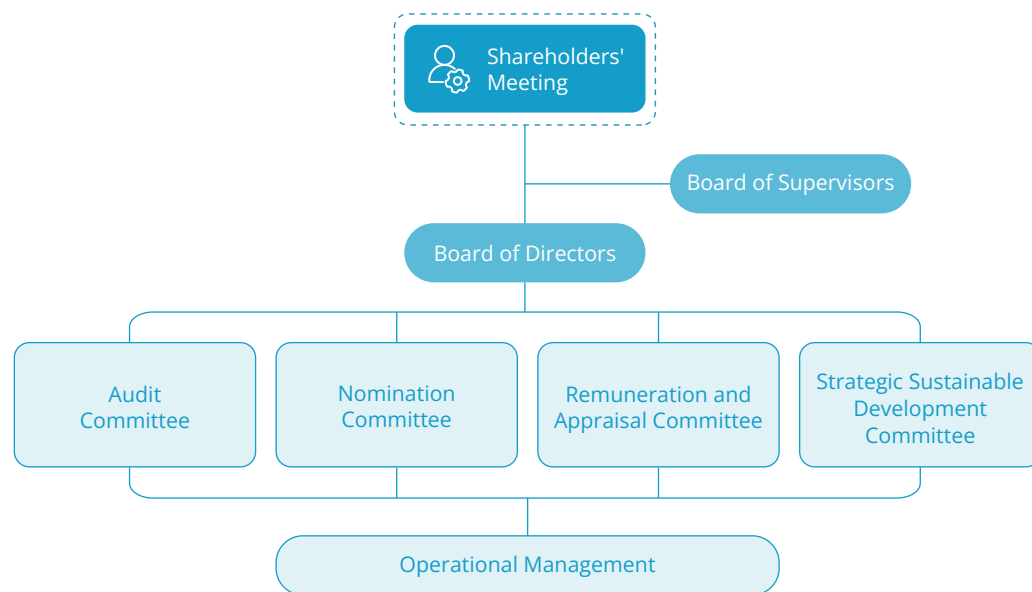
Shareholders' Meeting

Board of Supervisors

Board of Directors

Audit Committee

Nomination Committee

Remuneration and Appraisal Committee

Strategic Sustainable Development Committee

Operational Management